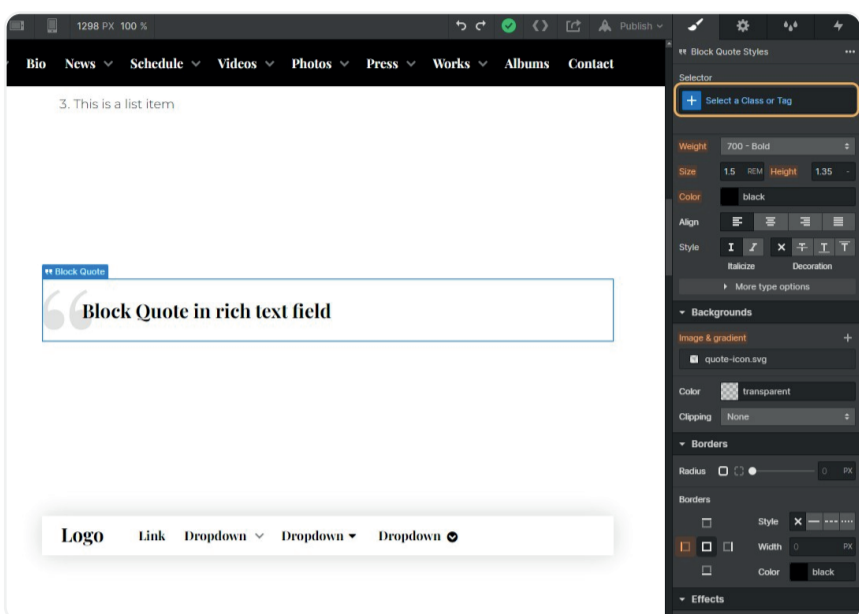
1298 PX 100 %

Publish

Bio News Schedule Videos Photos Press Works Albums Contact

3. This is a list item

Block Quote

Block Quote in rich text field

Logo Link Dropdown Dropdown Dropdown

Block Quote Styles

Selector

Select a Class or Tag

Weight 700 - Bold

Size 1.5 REM Height 1.35

Color black

Align

Style

Italicize Decoration

More type options

Backgrounds

Image & gradient

quote-icon.svg

Color transparent

Clipping None

Borders

Radius 0 PX

Borders

Style

Width 0 PX

Color black

Effects